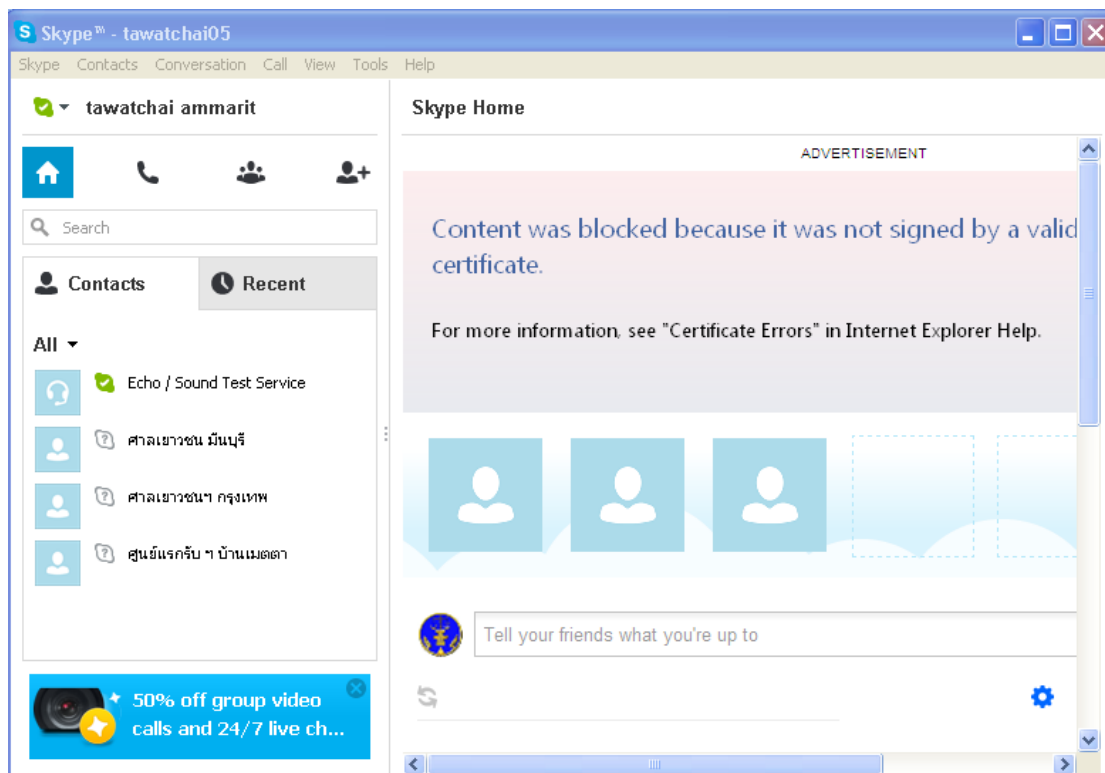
Skype™ - tawatchai05

Skype Contacts Conversation Call View Tools Help

tawatchai ammarit

Search

Contacts

Recent

All

Echo / Sound Test Service

ศาลเยาวชน มีนบุรี

ศาลเยาวชนฯ กรุงเทพ

ศูนย์แรกรับ ฯ บ้านเมตตา

50% off group video calls and 24/7 live ch...

Skype Home

ADVERTISEMENT

Content was blocked because it was not signed by a valid certificate.

For more information, see "Certificate Errors" in Internet Explorer Help.

Tell your friends what you're up to